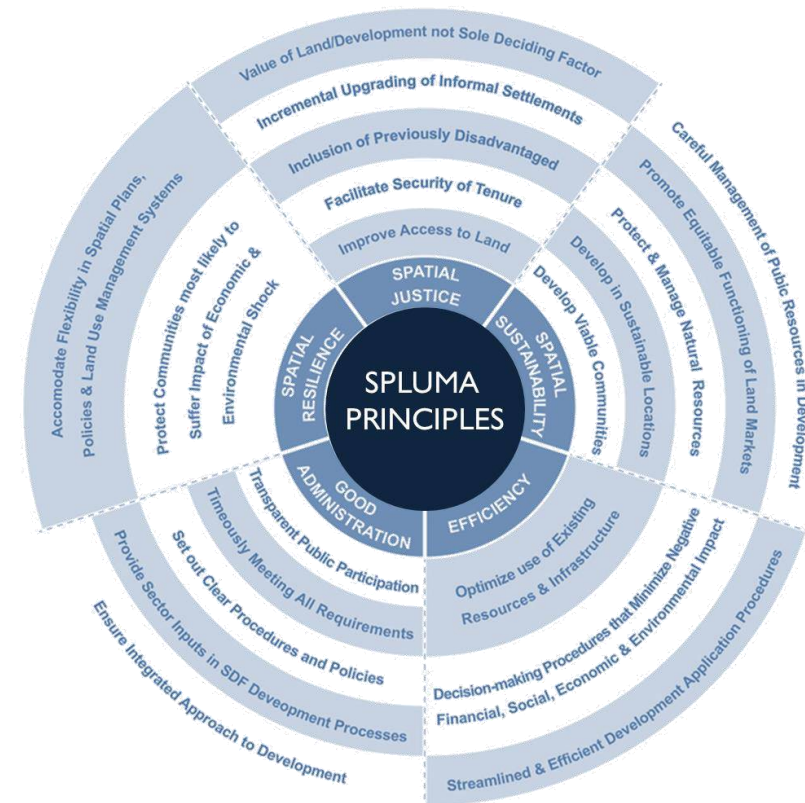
SPLUMA PRINCIPLES

SPATIAL JUSTICE

Improve Access to Land

Facilitate Security of Tenure

Inclusion of Previously Disadvantaged

Incremental Upgrading of Informal Settlements

Value of Land/Development not Sole Deciding Factor

SPATIAL SUSTAINABILITY

Develop Viable Communities

Develop in Sustainable Locations

Protect & Manage Natural Resources

Promote Equitable Functioning of Land Markets

Careful Management of Public Resources in Development

EFFICIENCY

Optimize use of Existing Resources & Infrastructure

Decision-making Procedures that Minimize Negative Financial, Social, Economic & Environmental Impact

Streamlined & Efficient Development Application Procedures

GOOD ADMINISTRATION

Transparent Public Participation

Timeously Meeting All Requirements

Set out Clear Procedures and Policies

Provide Sector Inputs in SDF Deveopment Processes

Ensure Integrated Approach to Development

SPATIAL RESILIENCE

Protect Communities most likely to Suffer Impact of Economic & Environmental Shock

Accomodate Flexibility in Spatial Plans, Policies & Land Use Management Systems